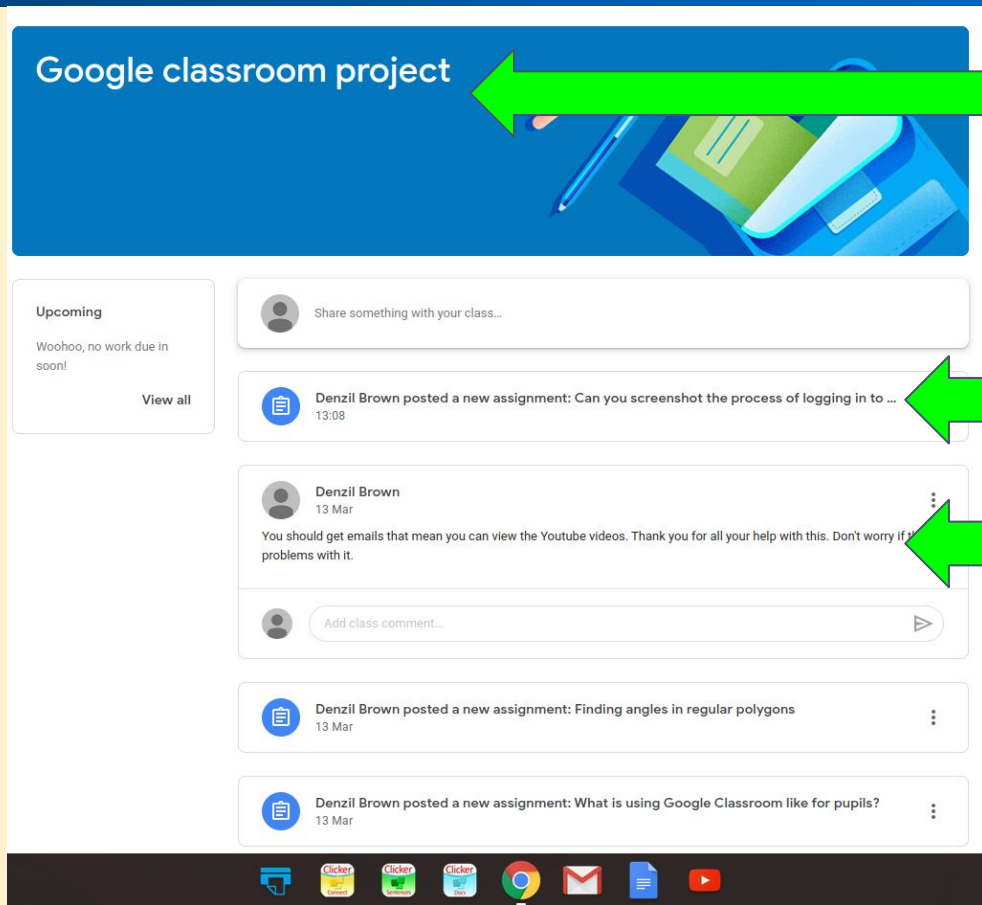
Google classroom project

Upcoming

Woohoo, no work due in soon!

View all

Share something with your class...

Denzil Brown posted a new assignment: Can you screenshot the process of logging in to ...
13:08

Denzil Brown
13 Mar

You should get emails that mean you can view the Youtube videos. Thank you for all your help with this. Don't worry if th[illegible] problems with it.

Add class comment...

Denzil Brown posted a new assignment: Finding angles in regular polygons
13 Mar

Denzil Brown posted a new assignment: What is using Google Classroom like for pupils?
13 Mar

Clicker Connect
Clicker Sentences
Clicker Docs